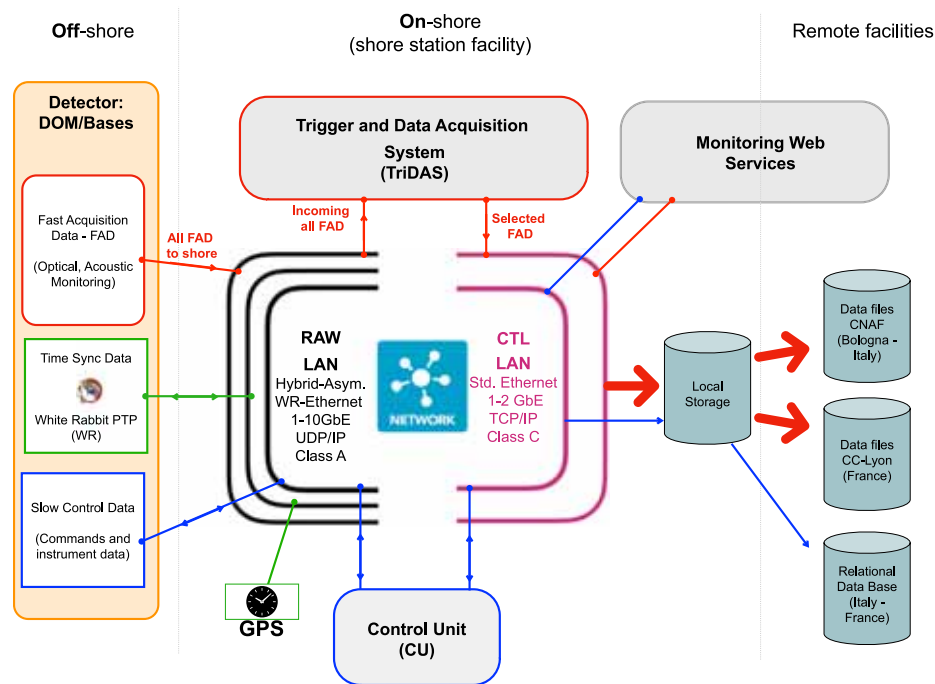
Off-shore

On-shore
(shore station facility)

Remote facilities

Detector:
DOM/Bases

Fast Acquisition Data - FAD

(Optical, Acoustic Monitoring)

Time Sync Data

White Rabbit PTP (WR)

Slow Control Data

(Commands and instrument data)

GPS

Trigger and Data Acquisition System
(TriDAS)

Monitoring Web Services

Incoming all FAD

Selected FAD

All FAD to shore

RAW
LAN
Hybrid-Asym.
WR-Ethernet
1-10GbE
UDP/IP
Class A

NETWORK

CTL
LAN
Std. Ethernet
1-2 GbE
TCP/IP
Class C

Local Storage

Data files
CNAF
(Bologna - Italy)

Data files
CC-Lyon
(France)

Relational Data Base
(Italy - France)

Control Unit
(CU)